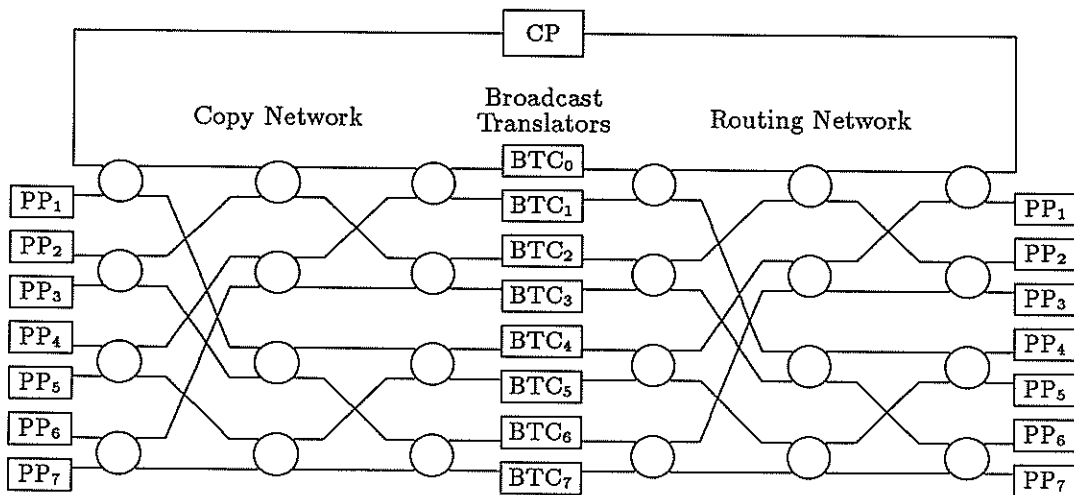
CP

Copy Network

Broadcast Translators

Routing Network

$BTC_0$
$BTC_1$
$BTC_2$
$BTC_3$
$BTC_4$
$BTC_5$
$BTC_6$
$BTC_7$

$PP_1$
$PP_2$
$PP_3$
$PP_4$
$PP_5$
$PP_6$
$PP_7$

$PP_1$
$PP_2$
$PP_3$
$PP_4$
$PP_5$
$PP_6$
$PP_7$